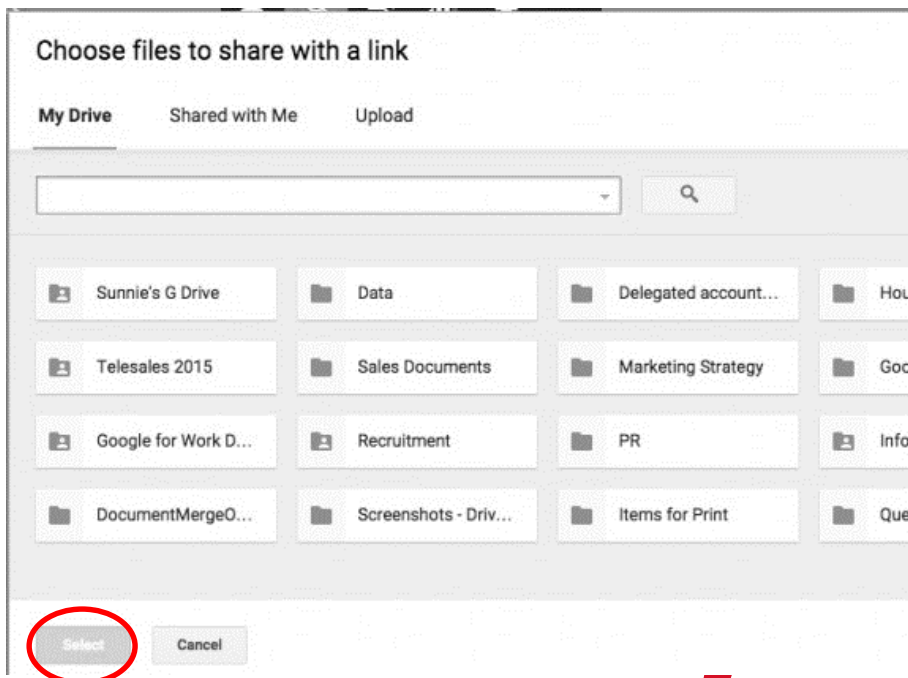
Choose files to share with a link

My Drive Shared with Me Upload

Sunnie's G Drive
Data
Delegated account...
Hou
Telesales 2015
Sales Documents
Marketing Strategy
Goo
Google for Work D...
Recruitment
PR
Info
DocumentMergeO...
Screenshots - Driv...
Items for Print
Que

Select
Cancel